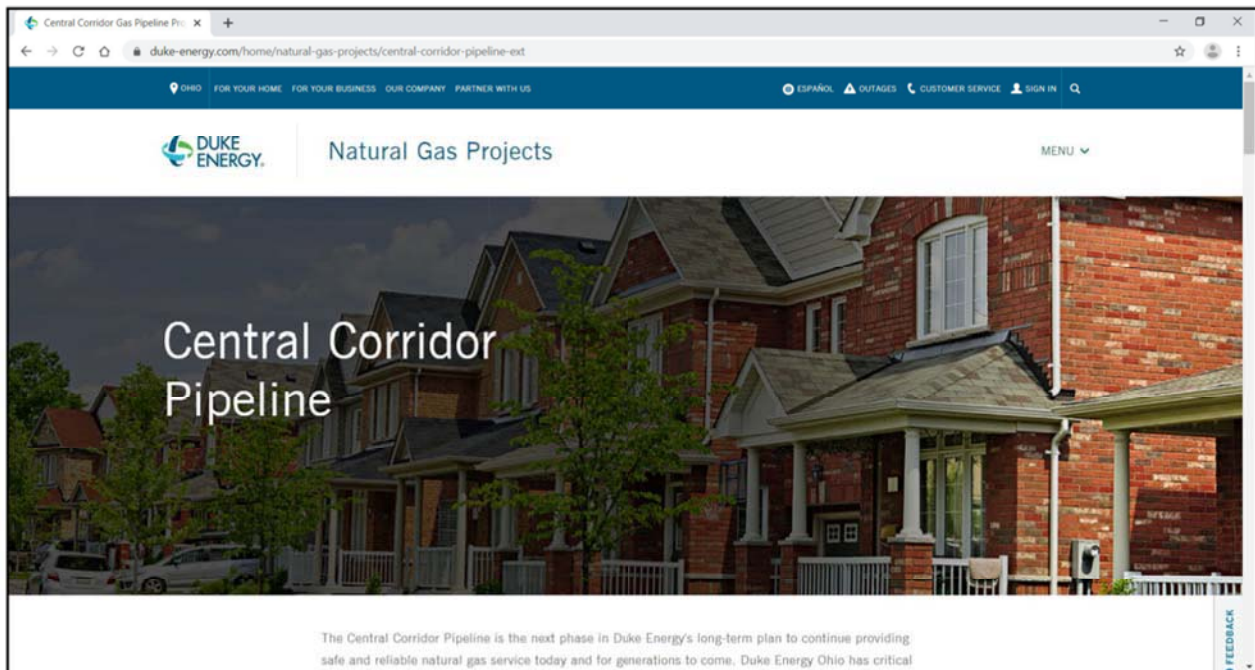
Central Corridor Gas Pipeline Pro ×

duke-energy.com/home/natural-gas-projects/central-corridor-pipeline-ext

OHIO FOR YOUR HOME FOR YOUR BUSINESS OUR COMPANY PARTNER WITH US

ESPAÑOL OUTAGES CUSTOMER SERVICE SIGN IN

DUKE ENERGY.

Natural Gas Projects

MENU

Central Corridor Pipeline

The Central Corridor Pipeline is the next phase in Duke Energy's long-term plan to continue providing safe and reliable natural gas service today and for generations to come. Duke Energy Ohio has critical

FEEDBACK